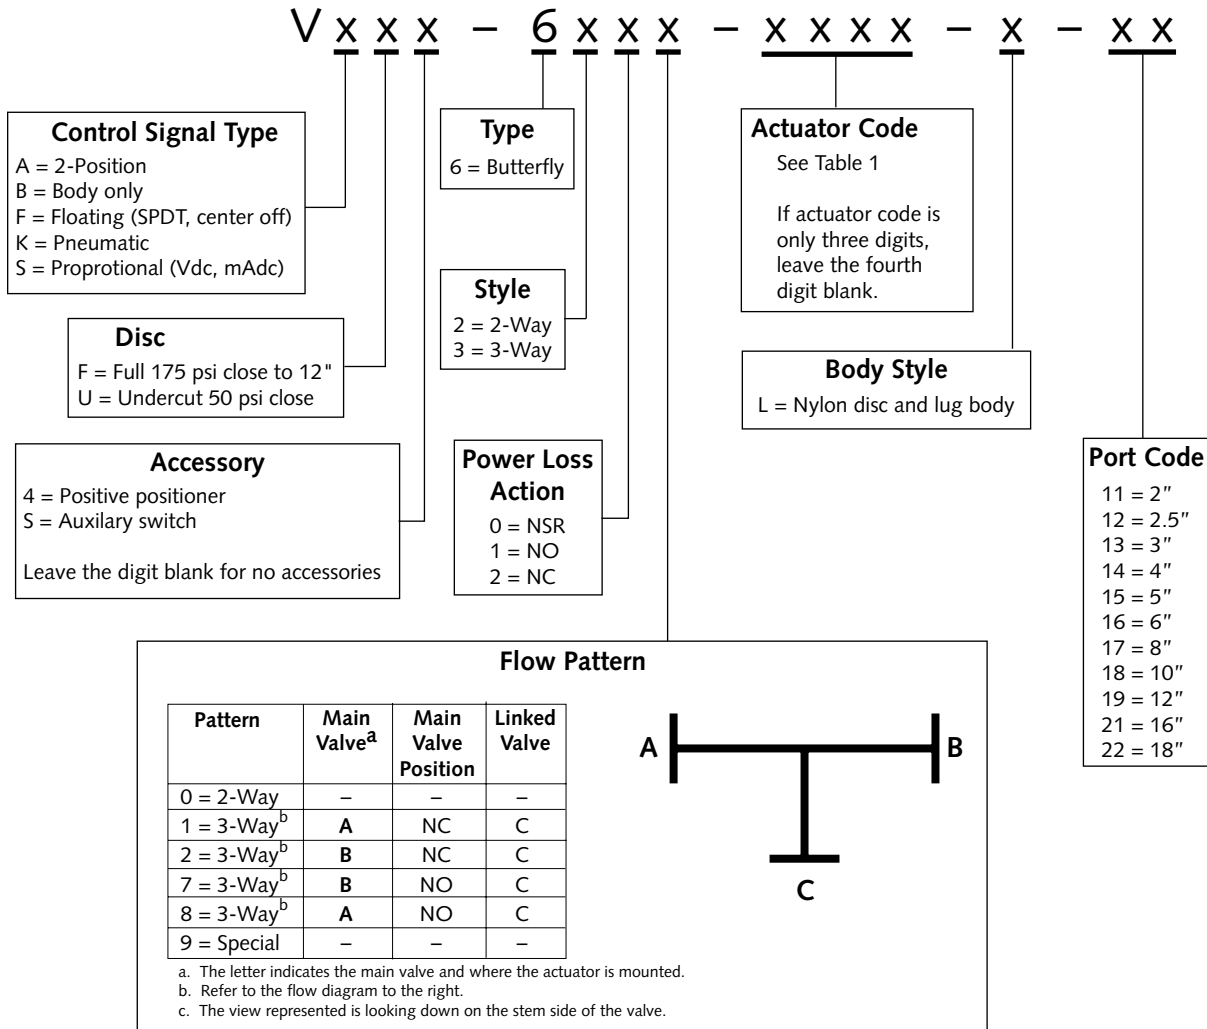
V x x x – 6 x x x – x x x x – x – x x

**Control Signal Type**
A = 2-Position
B = Body only
F = Floating (SPDT, center off)
K = Pneumatic
S = Proprotional (Vdc, mAdc)

**Disc**
F = Full 175 psi close to 12"
U = Undercut 50 psi close

**Accessory**
4 = Positive positioner
S = Auxilary switch

Leave the digit blank for no accessories

**Type**
6 = Butterfly

**Style**
2 = 2-Way
3 = 3-Way

**Power Loss Action**
0 = NSR
1 = NO
2 = NC

**Actuator Code**
See Table 1

If actuator code is only three digits, leave the fourth digit blank.

**Body Style**
L = Nylon disc and lug body

**Port Code**
11 = 2″
12 = 2.5″
13 = 3″
14 = 4″
15 = 5″
16 = 6″
17 = 8″
18 = 10″
19 = 12″
21 = 16″
22 = 18″

**Flow Pattern**

| Pattern | Main Valve$^{a}$ | Main Valve Position | Linked Valve |
|---|---|---|---|
| 0 = 2-Way | – | – | – |
| 1 = 3-Way$^{b}$ | A | NC | C |
| 2 = 3-Way$^{b}$ | B | NC | C |
| 7 = 3-Way$^{b}$ | B | NO | C |
| 8 = 3-Way$^{b}$ | A | NO | C |
| 9 = Special | – | – | – |

a. The letter indicates the main valve and where the actuator is mounted.
b. Refer to the flow diagram to the right.
c. The view represented is looking down on the stem side of the valve.

A
B
C